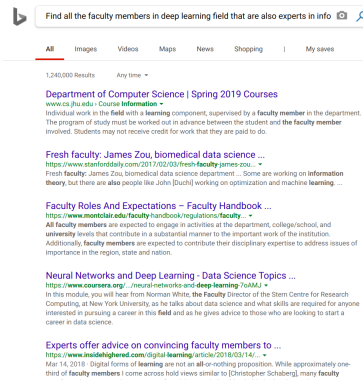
Find all the faculty members in deep learning field that are also experts in info

All Images Videos Maps News Shopping | My saves

1,240,000 Results Any time

Department of Computer Science | Spring 2019 Courses
www.cs.jhu.edu › Course Information
Individual work in the field with a learning component, supervised by a faculty member in the department. The program of study must be worked out in advance between the student and the faculty member involved. Students may not receive credit for work that they are paid to do.

Fresh faculty: James Zou, biomedical data science ...
https://www.stanforddaily.com/2017/02/03/fresh-faculty-james-zou...
Fresh faculty: James Zou, biomedical data science ... Some are working on information theory, but there are also people like John [Duchi] working on optimization and machine learning. ...

Faculty Roles And Expectations – Faculty Handbook ...
https://www.montclair.edu/faculty-handbook/regulations/faculty...
All faculty members are expected to engage in activities at the department, college/school, and university levels that contribute in a substantial manner to the important work of the institution. Additionally, faculty members are expected to contribute their disciplinary expertise to address issues of importance in the region, state and nation.

Neural Networks and Deep Learning - Data Science Topics ...
https://www.coursera.org/.../neural-networks-and-deep-learning-7oAMJ
In this module, you will hear from Norman White, the Faculty Director of the Stern Centre for Research Computing, at New York University, as he talks about data science and what skills are required for anyone interested in pursuing a career in this field and as he gives advice to those who are looking to start a career in data science.

Experts offer advice on convincing faculty members to ...
https://www.insidehighered.com/digital-learning/article/2018/03/14/...
Mar 14, 2018 · Digital forms of learning are not an all-or-nothing proposition. While approximately one-third of faculty members I come across hold views similar to [Christopher Schaberg], many faculty